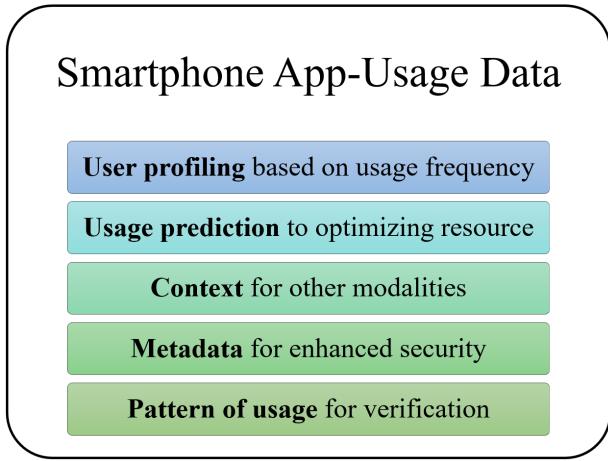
Smartphone App-Usage Data

**User profiling** based on usage frequency

**Usage prediction** to optimizing resource

**Context** for other modalities

**Metadata** for enhanced security

**Pattern of usage** for verification